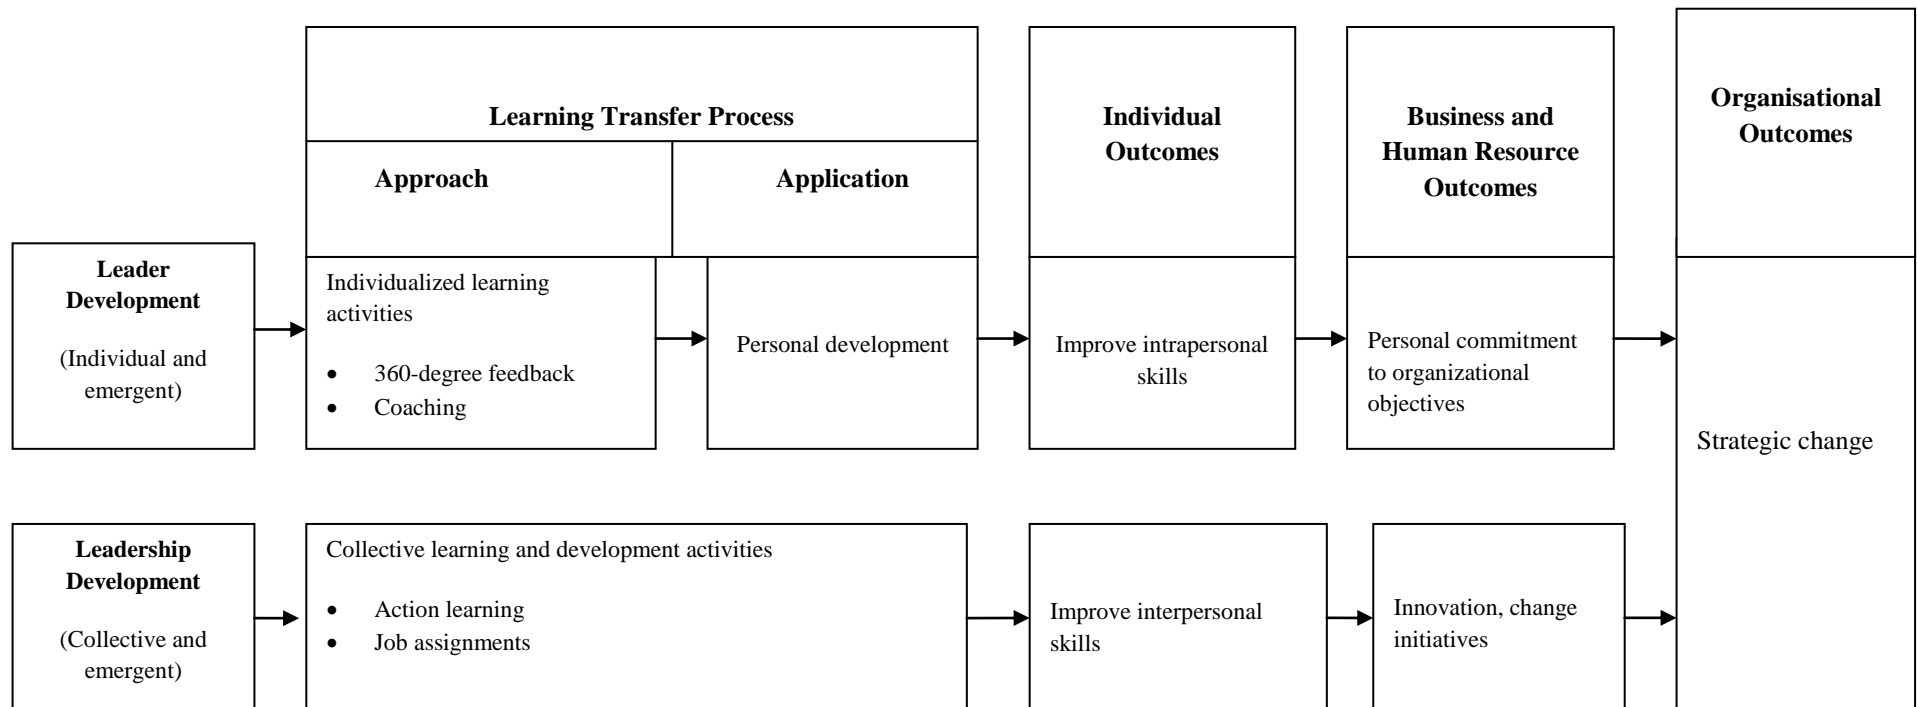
Learning Transfer Process

Approach

Application

Individual Outcomes

Business and Human Resource Outcomes

Organisational Outcomes

Leader Development

(Individual and emergent)

Individualized learning activities

- 360-degree feedback
- Coaching

Personal development

Improve intrapersonal skills

Personal commitment to organizational objectives

Strategic change

Leadership Development

(Collective and emergent)

Collective learning and development activities

- Action learning
- Job assignments

Improve interpersonal skills

Innovation, change initiatives